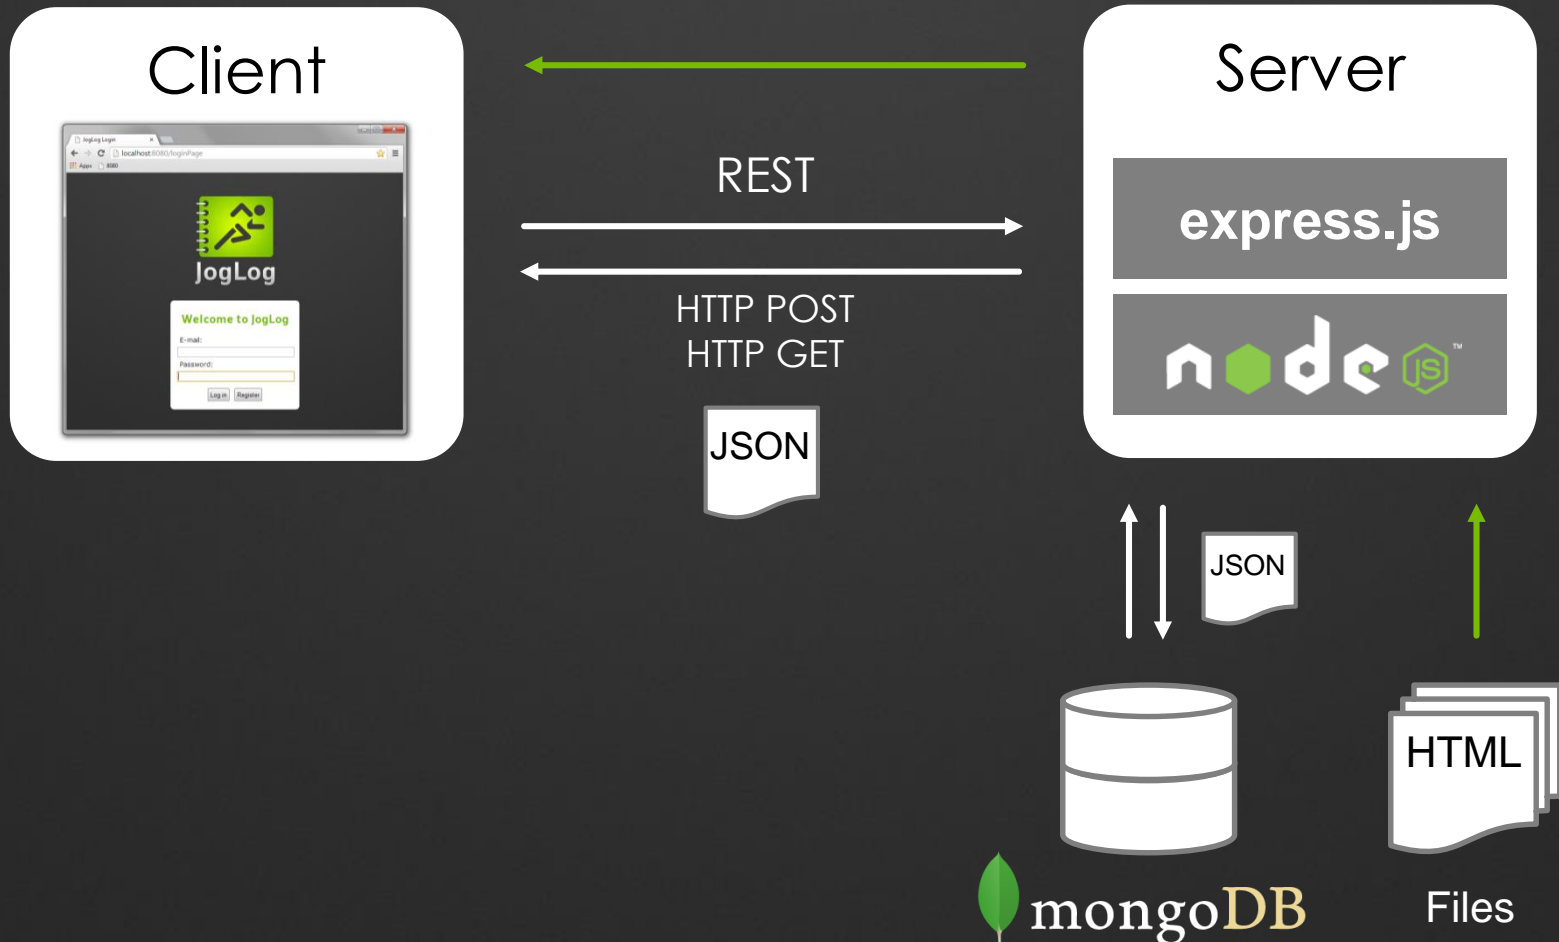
Client

JogLog Login
localhost:8080/loginPage
Apps 8080

JogLog

Welcome to JogLog
E-mail:
Password:
Log in Register

REST

HTTP POST
HTTP GET

JSON

Server

express.js

node JS

JSON

mongoDB

HTML

Files